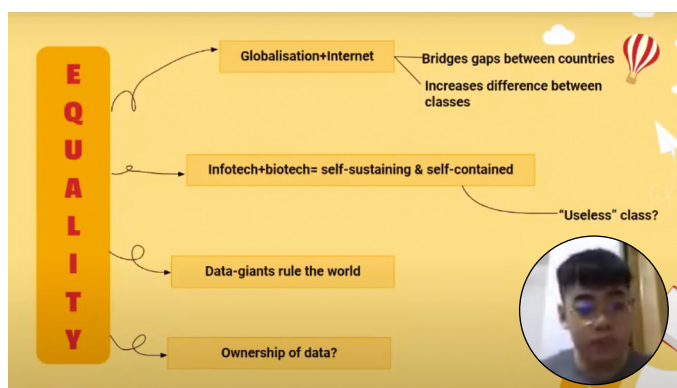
E
Q
U
A
L
I
T
Y

Globalisation+Internet

Bridges gaps between countries

Increases difference between classes

Infotech+biotech= self-sustaining & self-contained

“Useless” class?

Data-giants rule the world

Ownership of data?